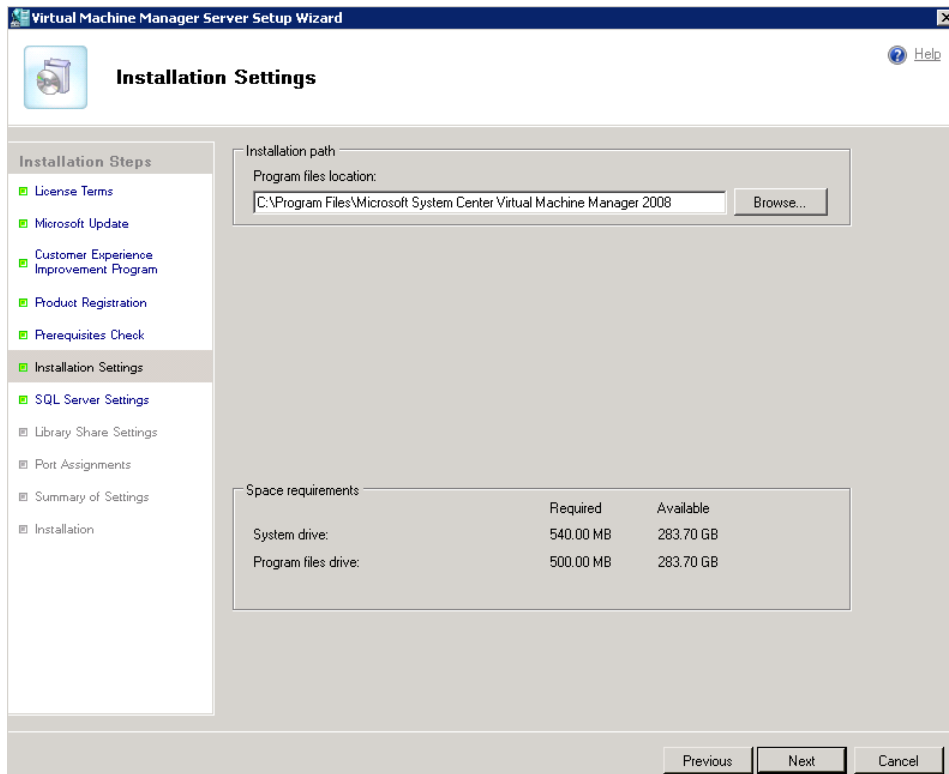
Virtual Machine Manager Server Setup Wizard

Installation Settings

Help

Installation Steps
License Terms
Microsoft Update
Customer Experience Improvement Program
Product Registration
Prerequisites Check
Installation Settings
SQL Server Settings
Library Share Settings
Port Assignments
Summary of Settings
Installation

Installation path
Program files location:
C:\Program Files\Microsoft System Center Virtual Machine Manager 2008
Browse...

Space requirements

| | Required | Available |
|---|---|---|
| System drive: | 540.00 MB | 283.70 GB |
| Program files drive: | 500.00 MB | 283.70 GB |

Previous
Next
Cancel